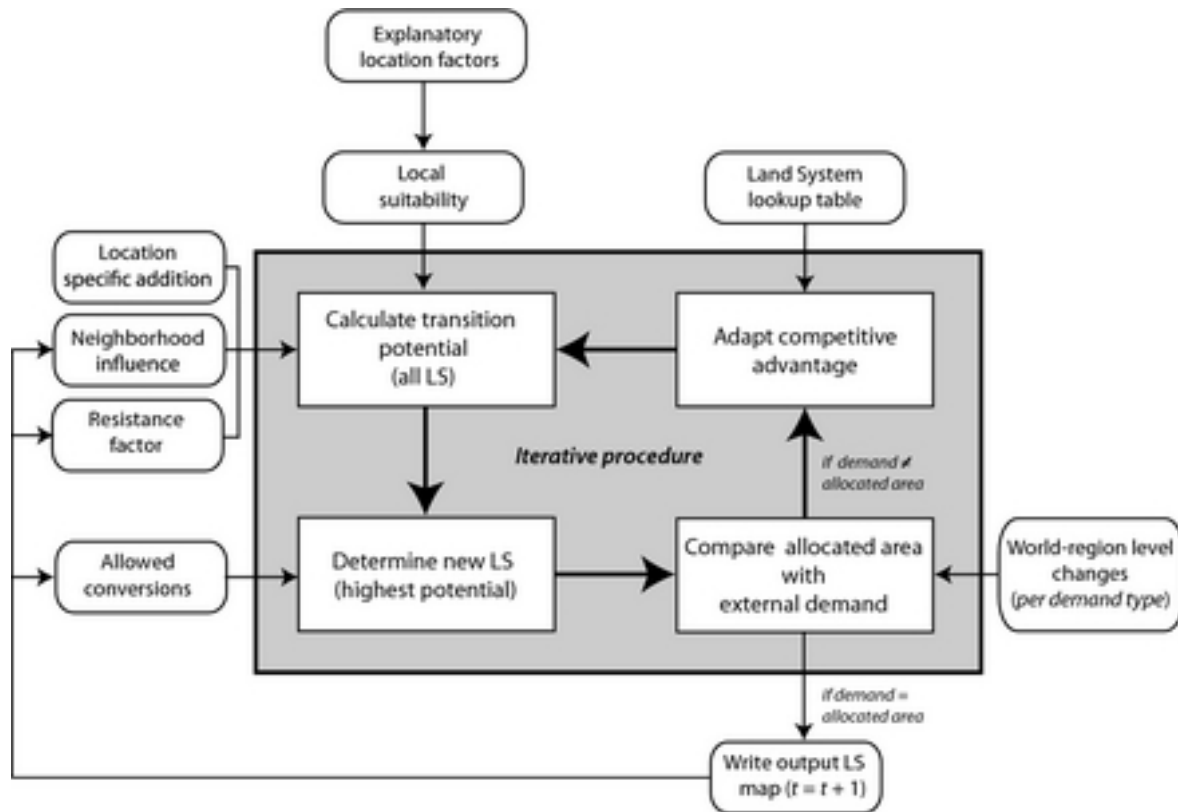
Explanatory location factors

Local suitability

Land System lookup table

Location specific addition

Neighborhood influence

Resistance factor

Calculate transition potential (all LS)

Adapt competitive advantage

Iterative procedure

if demand ≠ allocated area

Allowed conversions

Determine new LS (highest potential)

Compare allocated area with external demand

World-region level changes (per demand type)

if demand = allocated area

Write output LS map ($t = t + 1$)